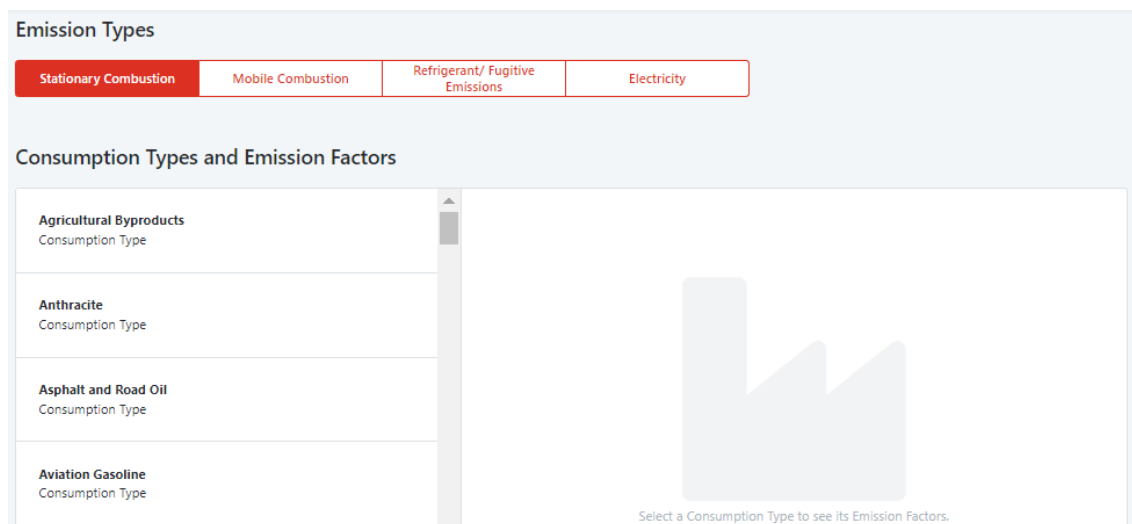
Emission Types

Stationary Combustion | Mobile Combustion | Refrigerant/ Fugitive Emissions | Electricity

Consumption Types and Emission Factors

Agricultural Byproducts
Consumption Type

Anthracite
Consumption Type

Asphalt and Road Oil
Consumption Type

Aviation Gasoline
Consumption Type

Select a Consumption Type to see its Emission Factors.